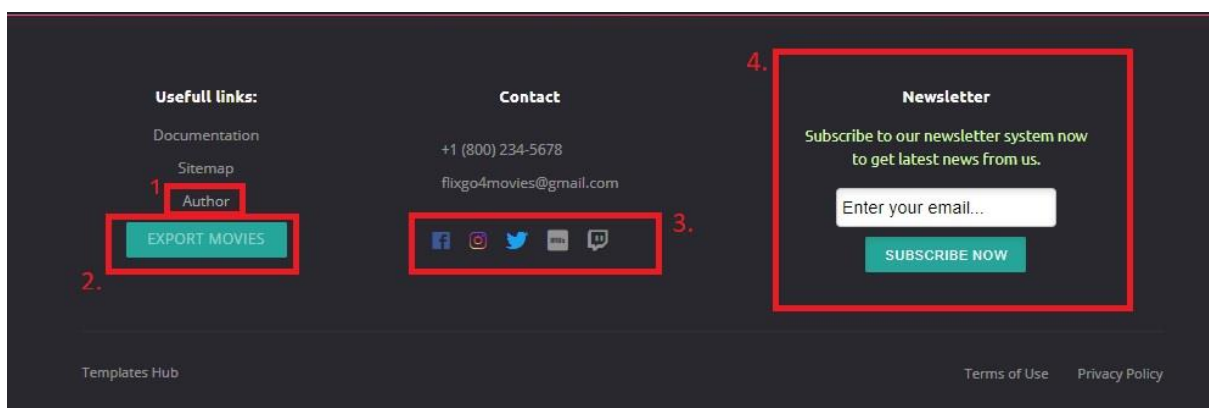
Usefull links:

Documentation

Sitemap

1 Author

EXPORT MOVIES

2.

Contact

+1 (800) 234-5678

flixgo4movies@gmail.com

3.

4.

Newsletter

Subscribe to our newsletter system now to get latest news from us.

Enter your email...

SUBSCRIBE NOW

Templates Hub

Terms of Use Privacy Policy